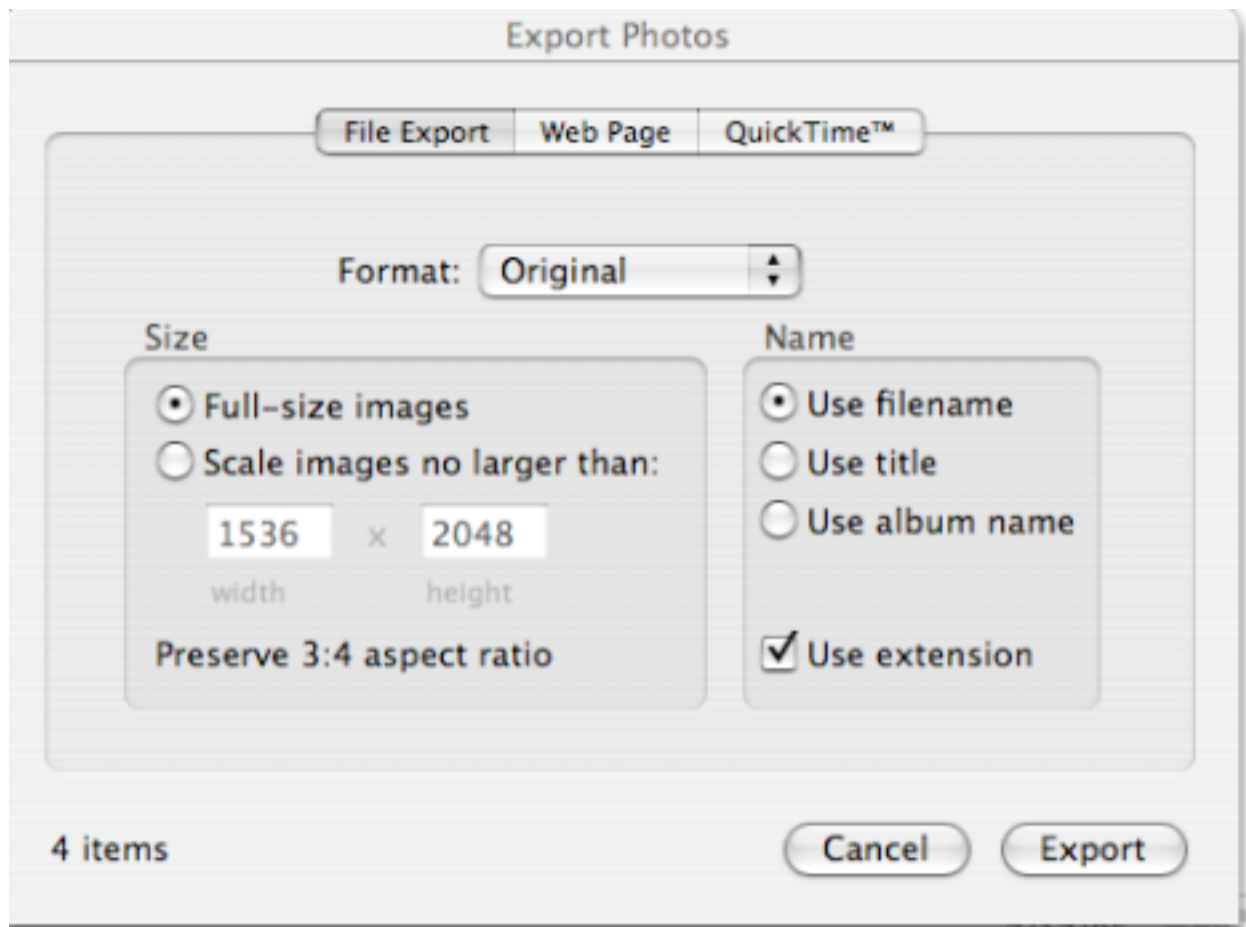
Export Photos

File Export | Web Page | QuickTime™

Format: Original

Size

Full-size images

Scale images no larger than:

1536 x 2048

width height

Preserve 3:4 aspect ratio

Name

Use filename

Use title

Use album name

Use extension

4 items

Cancel

Export